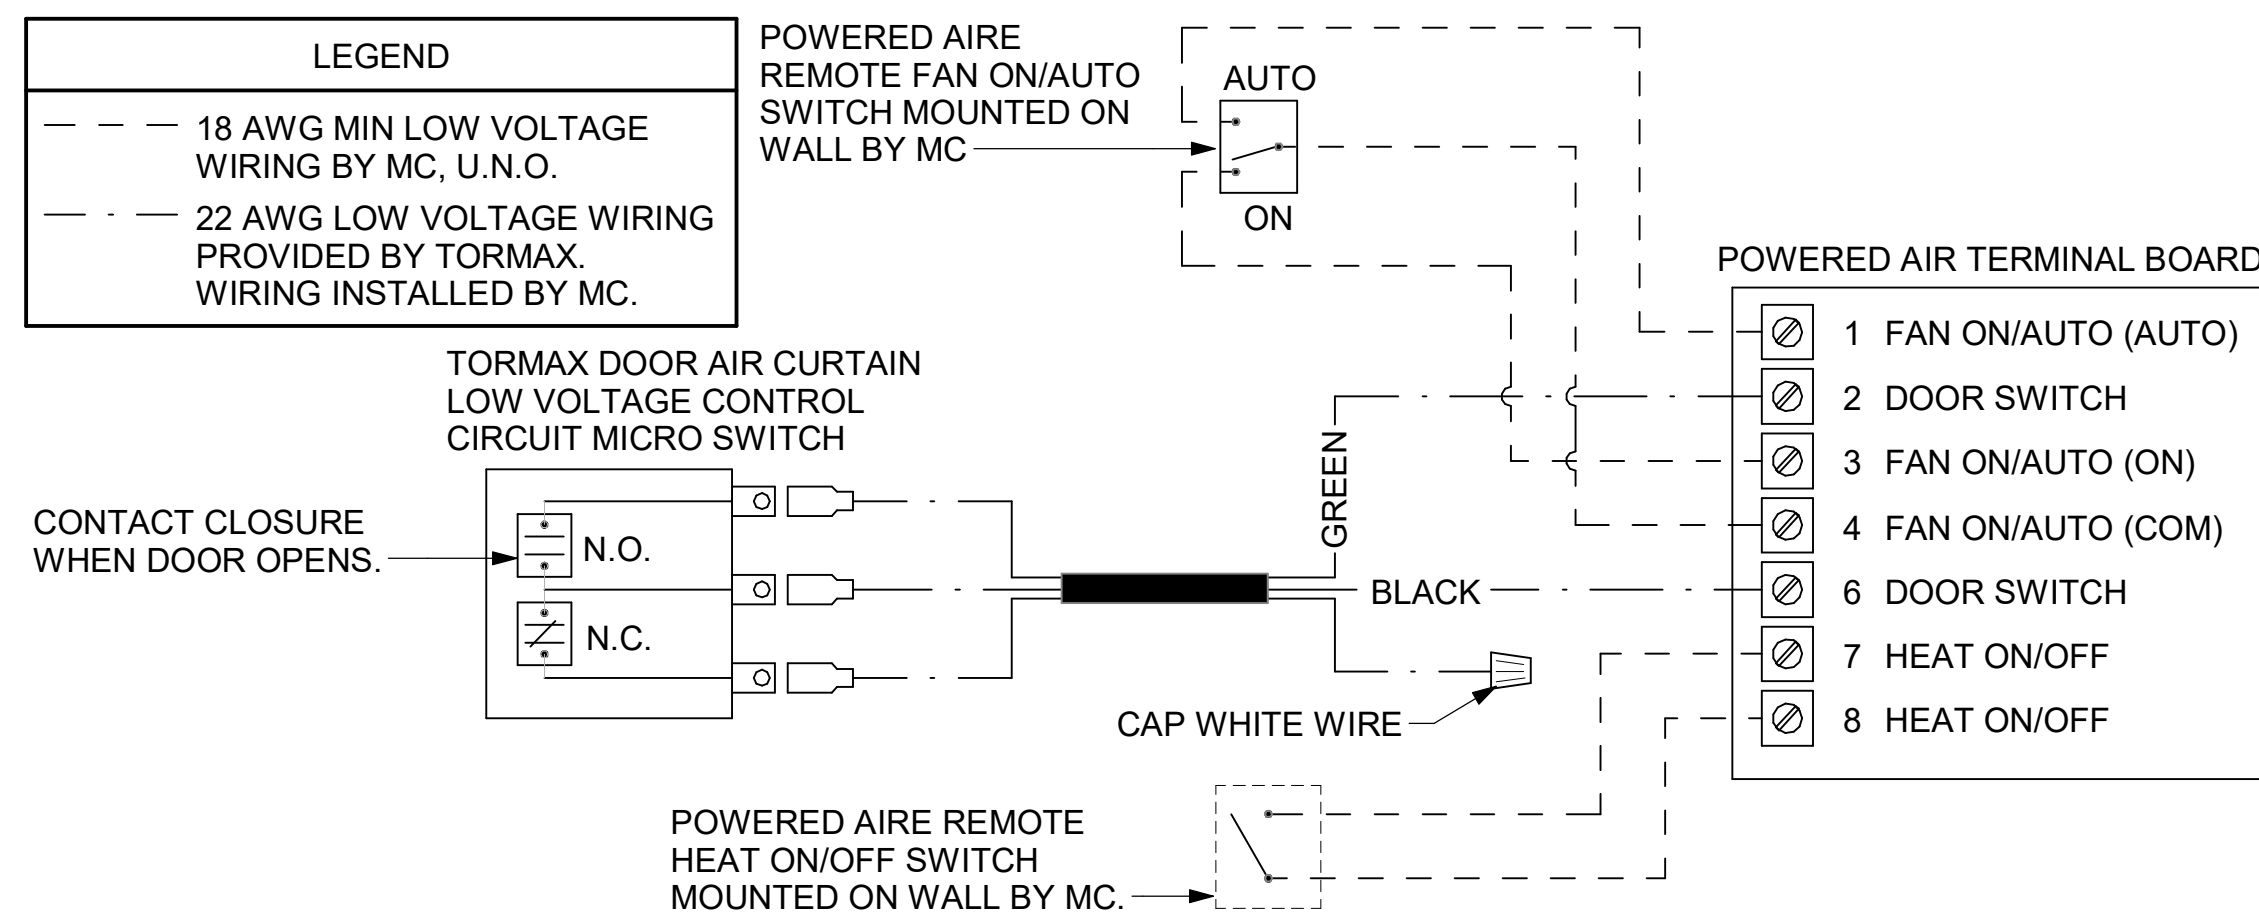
LEGEND

18 AWG MIN LOW VOLTAGE WIRING BY MC, U.N.O.

22 AWG LOW VOLTAGE WIRING PROVIDED BY TORMAX. WIRING INSTALLED BY MC.

POWERED AIRE REMOTE FAN ON/AUTO SWITCH MOUNTED ON WALL BY MC

AUTO

ON

POWERED AIR TERMINAL BOARD

1 FAN ON/AUTO (AUTO)
2 DOOR SWITCH
3 FAN ON/AUTO (ON)
4 FAN ON/AUTO (COM)
6 DOOR SWITCH
7 HEAT ON/OFF
8 HEAT ON/OFF

TORMAX DOOR AIR CURTAIN LOW VOLTAGE CONTROL CIRCUIT MICRO SWITCH

CONTACT CLOSURE WHEN DOOR OPENS.

N.O.

N.C.

GREEN

BLACK

CAP WHITE WIRE

POWERED AIRE REMOTE HEAT ON/OFF SWITCH MOUNTED ON WALL BY MC.